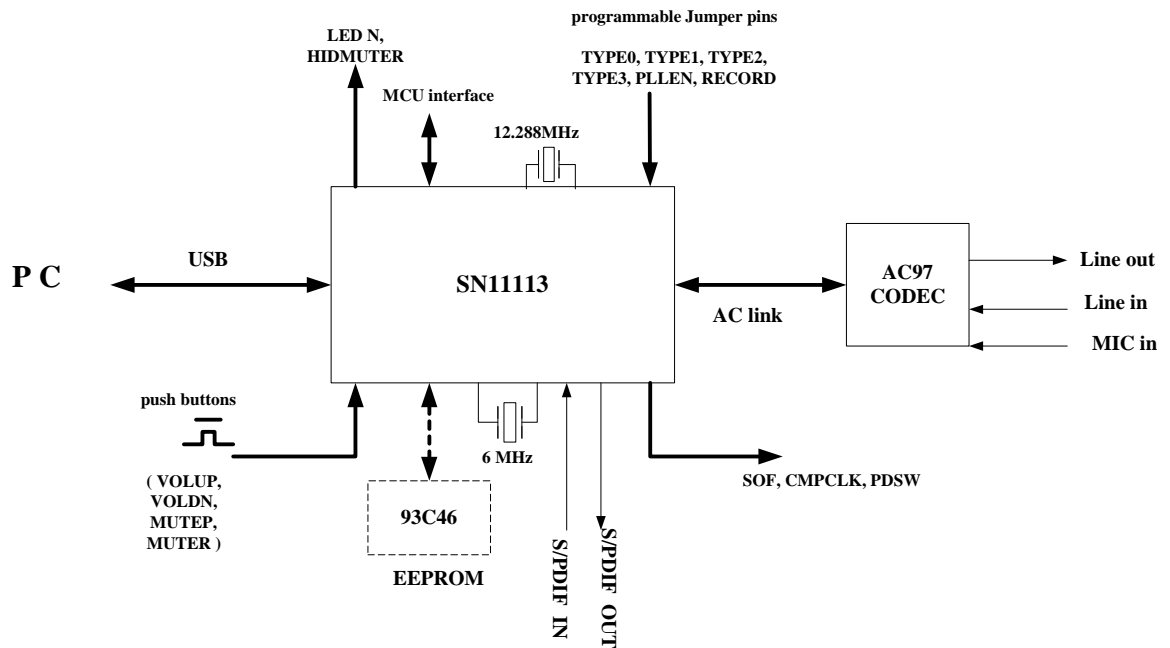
programmable Jumper pins

LED N, HIDMUTER

TYPE0, TYPE1, TYPE2, TYPE3, PLLEN, RECORD

MCU interface

12.288MHz

P C

USB

SN11113

AC link

AC97 CODEC

Line out

Line in

MIC in

push buttons

( VOLUP, VOLDN, MUTEP, MUTER )

93C46

EEPROM

6 MHz

S/PDIF IN

S/PDIF OUT

SOF, CMPCLK, PDSW